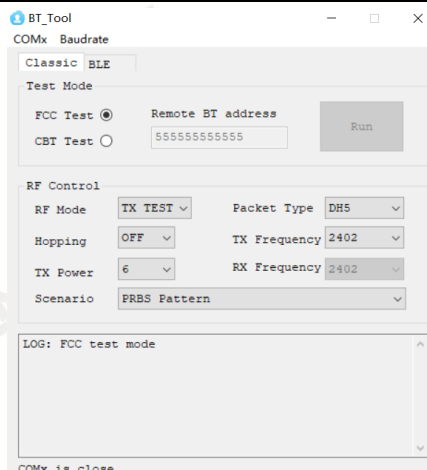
BT_Tool
COMx Baudrate
Classic BLE
Test Mode
FCC Test
CBT Test
Remote BT address
555555555555
Run
RF Control
RF Mode TX TEST
Packet Type DH5
Hopping OFF
TX Frequency 2402
TX Power 6
RX Frequency 2402
Scenario PRBS Pattern
LOG: FCC test mode
COMx is close